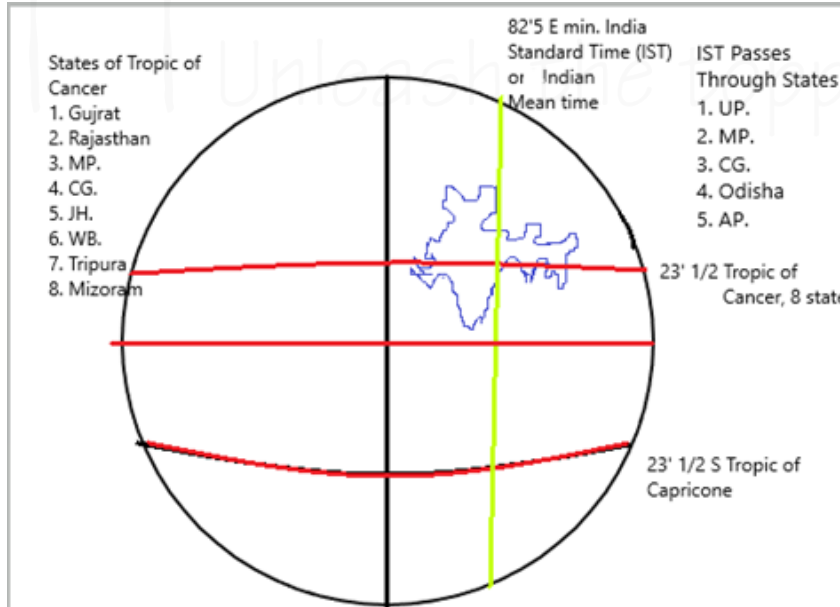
States of Tropic of Cancer
1. Gujrat
2. Rajasthan
3. MP.
4. CG.
5. JH.
6. WB.
7. Tripura
8. Mizoram

Unleash the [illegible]

82'5 E min. India Standard Time (IST) or Indian Mean time

IST Passes Through States
1. UP.
2. MP.
3. CG.
4. Odisha
5. AP.

23' 1/2 Tropic of Cancer, 8 stat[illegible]

23' 1/2 S Tropic of Capricone